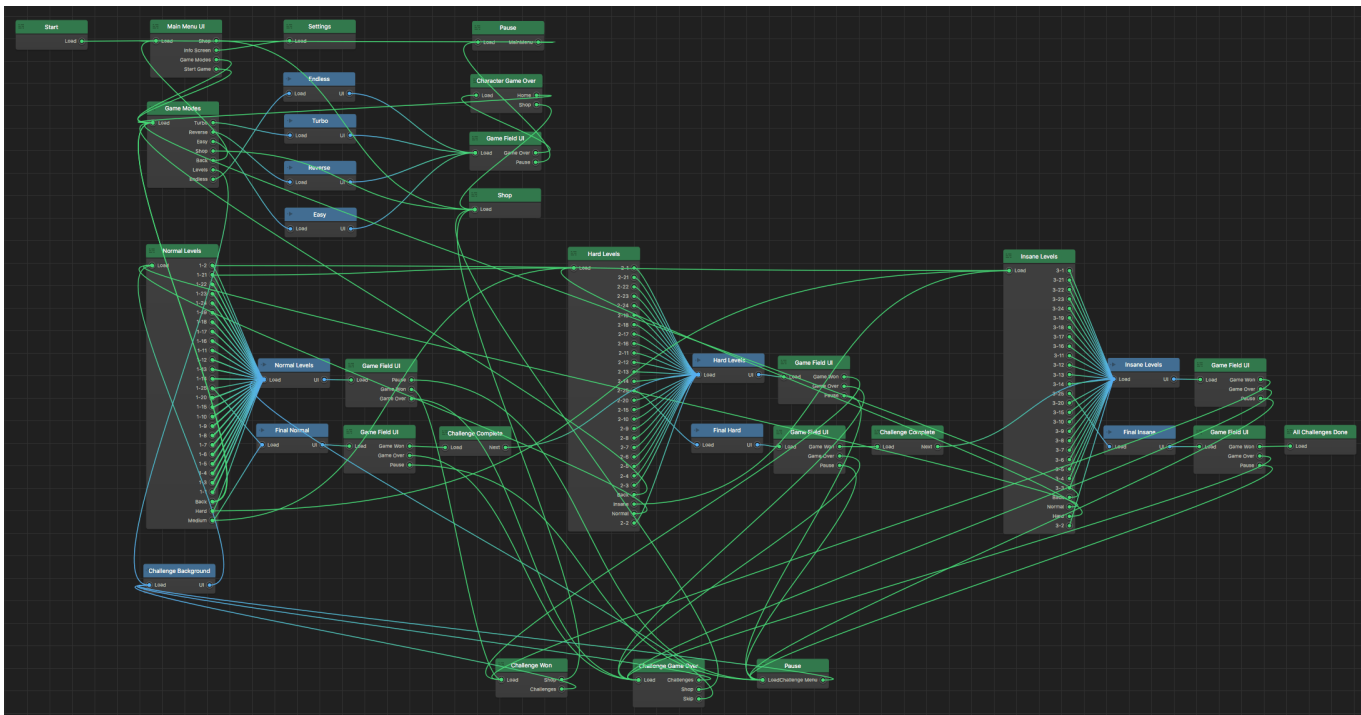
Start
Load

Main Menu UI
Load
Shop
Info Screen
Game Modes
Start Game

Settings
Load

Pause
Load
MainMenu

Endless
Load
UI

Character Game Over
Load
Home
Shop

Game Modes
Load
Turbo
Reverse
Easy
Shop
Back
Levels
Endless

Turbo
Load
UI

Game Field UI
Load
Game Over
Pause

Reverse
Load
UI

Shop
Load

Easy
Load
UI

Normal Levels
Load
1-2
1-21
1-22
1-23
1-24
1-19
1-18
1-17
1-16
1-11
1-12
1-13
1-14
1-25
1-20
1-15
1-10
1-9
1-8
1-7
1-6
1-5
1-4
1-3
1-1
Back
Hard
Medium

Normal Levels
Load
UI

Game Field UI
Load
Pause
Game Won
Game Over

Final Normal
Load
UI

Game Field UI
Load
Game Won
Game Over
Pause

Challenge Complete
Load
Next

Hard Levels
Load
2-1
2-21
2-22
2-23
2-24
2-25
2-18
2-17
2-16
2-11
2-12
2-13
2-14
2-19
2-20
2-15
2-10
2-9
2-8
2-7
2-6
2-5
2-4
2-3
Back
Insane
Normal
2-2

Hard Levels
Load
UI

Game Field UI
Load
Game Won
Game Over
Pause

Final Hard
Load
UI

Game Field UI
Load
Game Won
Game Over
Pause

Challenge Complete
Load
Next

Insane Levels
Load
3-1
3-21
3-22
3-23
3-24
3-19
3-18
3-17
3-16
3-11
3-12
3-13
3-14
3-25
3-20
3-15
3-10
3-9
3-8
3-7
3-6
3-5
3-4
3-3
Back
Normal
Hard
3-2

Insane Levels
Load
UI

Game Field UI
Load
Game Won
Game Over
Pause

Final Insane
Load
UI

Game Field UI
Load
Game Won
Game Over
Pause

All Challenges Done
Load

Challenge Background
Load
UI

Challenge Won
Load
Shop
Challenges

Challenge Game Over
Load
Challenges
Shop
Skip

Pause
Load
Challenge Menu